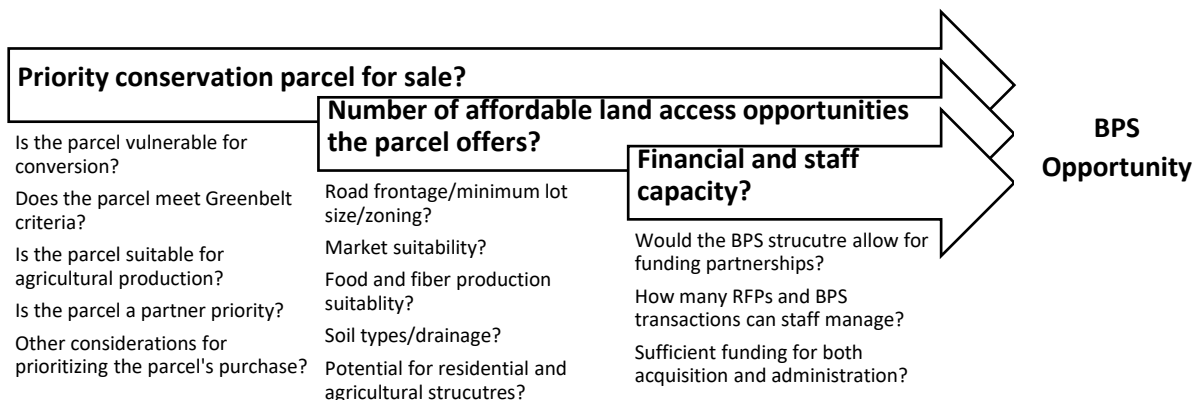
Priority conservation parcel for sale?

Is the parcel vulnerable for conversion?

Does the parcel meet Greenbelt criteria?

Is the parcel suitable for agricultural production?

Is the parcel a partner priority?

Other considerations for prioritizing the parcel's purchase?

Number of affordable land access opportunities the parcel offers?

Road frontage/minimum lot size/zoning?

Market suitability?

Food and fiber production suitablity?

Soil types/drainage?

Potential for residential and agricultural strucutres?

Financial and staff capacity?

Would the BPS strucutre allow for funding partnerships?

How many RFPs and BPS transactions can staff manage?

Sufficient funding for both acquisition and administration?

BPS Opportunity